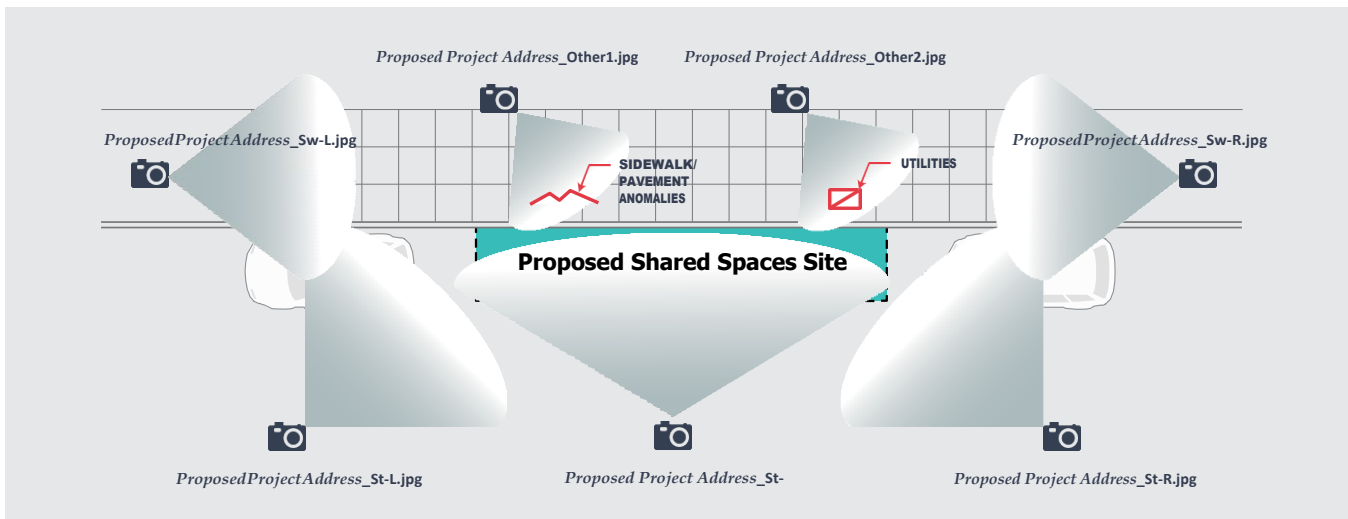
Proposed Project Address_Other1.jpg

Proposed Project Address_Other2.jpg

ProposedProjectAddress_Sw-L.jpg

ProposedProjectAddress_Sw-R.jpg

SIDEWALK/ PAVEMENT ANOMALIES

UTILITIES

Proposed Shared Spaces Site

ProposedProjectAddress_St-L.jpg

Proposed Project Address_St-

Proposed Project Address_St-R.jpg